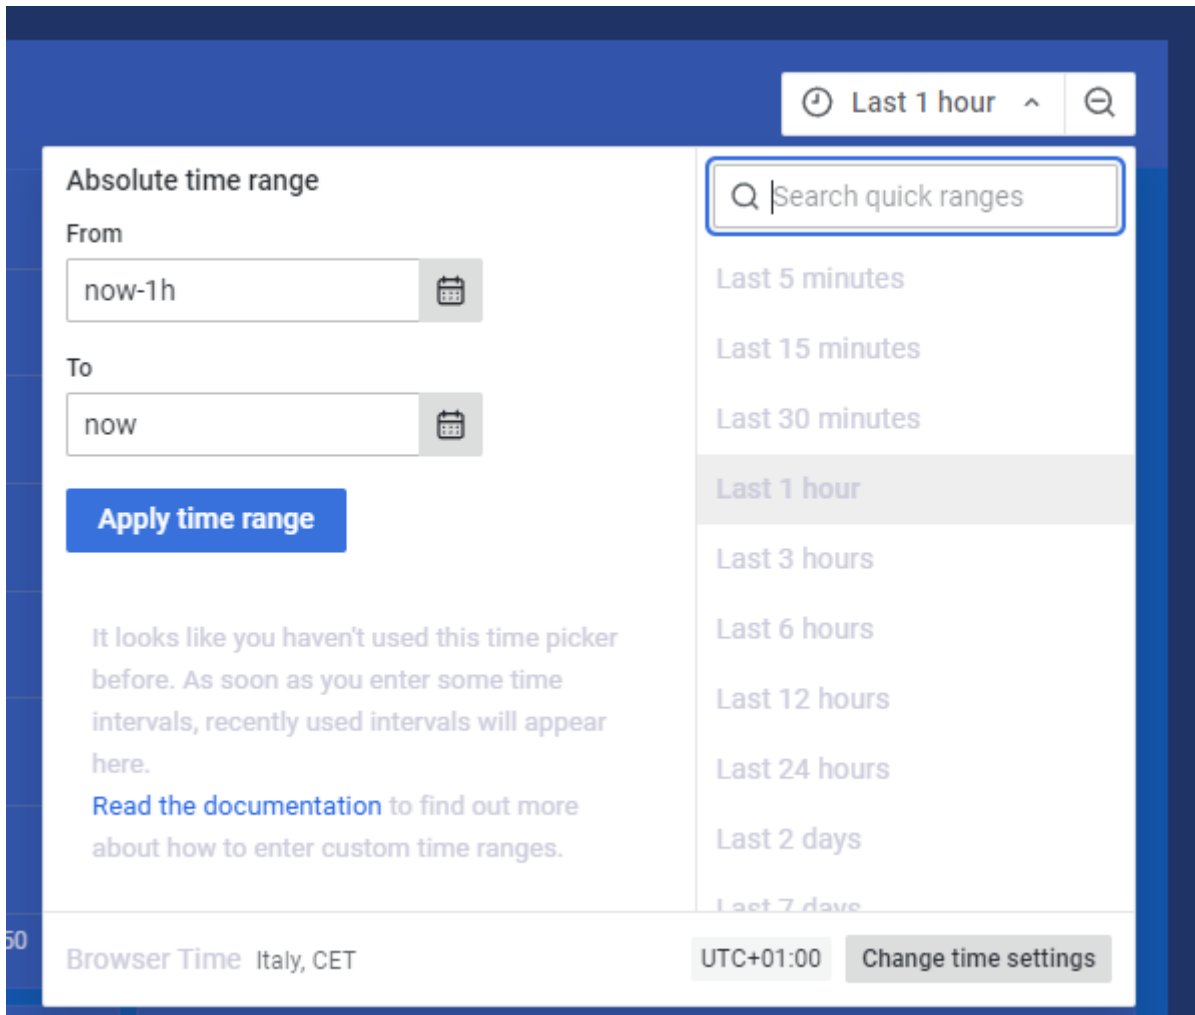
Last 1 hour

Absolute time range

From

now-1h

To

now

Apply time range

It looks like you haven't used this time picker before. As soon as you enter some time intervals, recently used intervals will appear here.
Read the documentation to find out more about how to enter custom time ranges.

Search quick ranges

Last 5 minutes

Last 15 minutes

Last 30 minutes

Last 1 hour

Last 3 hours

Last 6 hours

Last 12 hours

Last 24 hours

Last 2 days

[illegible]

50

Browser Time Italy, CET

UTC+01:00 Change time settings